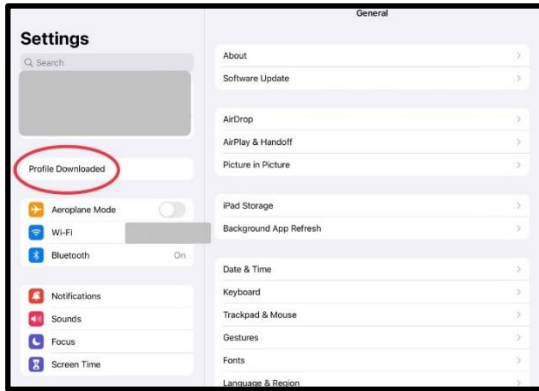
Settings

Q Search

Profile Downloaded

Aeroplane Mode

Wi-Fi

Bluetooth On

Notifications

Sounds

Focus

Screen Time

General

About

Software Update

AirDrop

AirPlay & Handoff

Picture in Picture

iPad Storage

Background App Refresh

Date & Time

Keyboard

Trackpad & Mouse

Gestures

Fonts

Language & Region